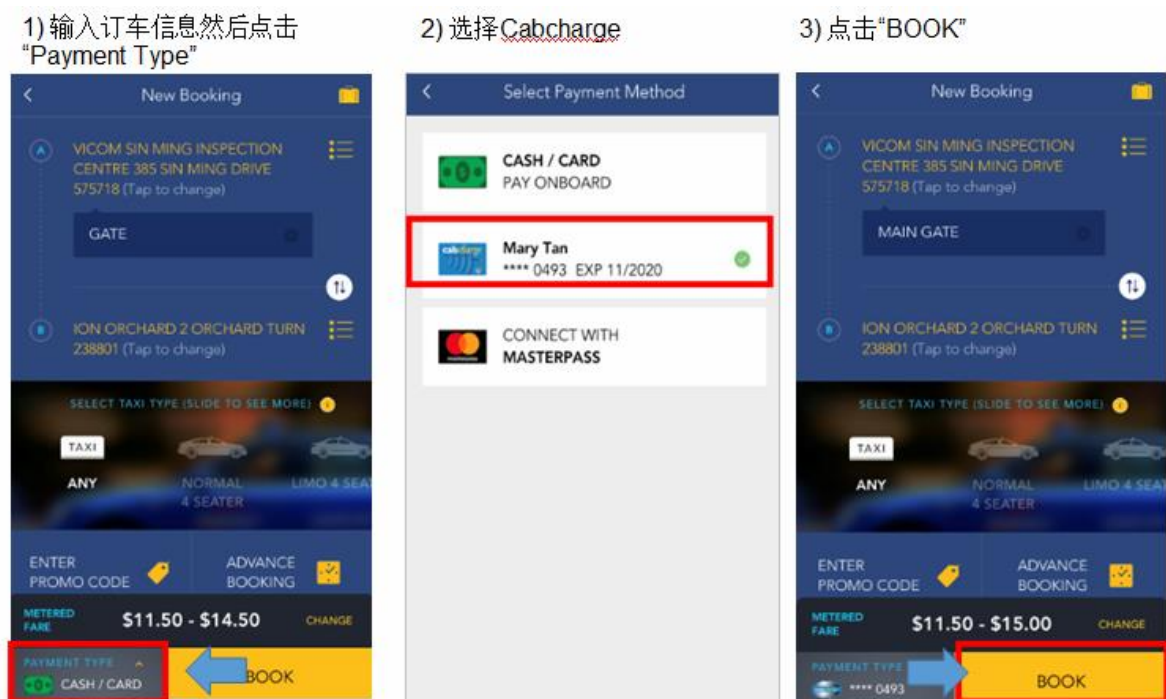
1) 输入订车信息然后点击 "Payment Type"

New Booking

VICOM SIN MING INSPECTION CENTRE 385 SIN MING DRIVE 575718 (Tap to change)

GATE

ION ORCHARD 2 ORCHARD TURN 238801 (Tap to change)

SELECT TAXI TYPE (SLIDE TO SEE MORE)

TAXI

ANY

NORMAL 4 SEATER

LIMO 4 SEAT

ENTER PROMO CODE

ADVANCE BOOKING

METERED FARE

$11.50 - $14.50

CHANGE

PAYMENT TYPE

CASH / CARD

BOOK

2) 选择Cabcharge

Select Payment Method

CASH / CARD
PAY ONBOARD

Mary Tan
**** 0493 EXP 11/2020

CONNECT WITH
MASTERPASS

3) 点击"BOOK"

New Booking

VICOM SIN MING INSPECTION CENTRE 385 SIN MING DRIVE 575718 (Tap to change)

MAIN GATE

ION ORCHARD 2 ORCHARD TURN 238801 (Tap to change)

SELECT TAXI TYPE (SLIDE TO SEE MORE)

TAXI

ANY

NORMAL 4 SEATER

LIMO 4 SEAT

ENTER PROMO CODE

ADVANCE BOOKING

METERED FARE

$11.50 - $15.00

CHANGE

PAYMENT TYPE

**** 0493

BOOK